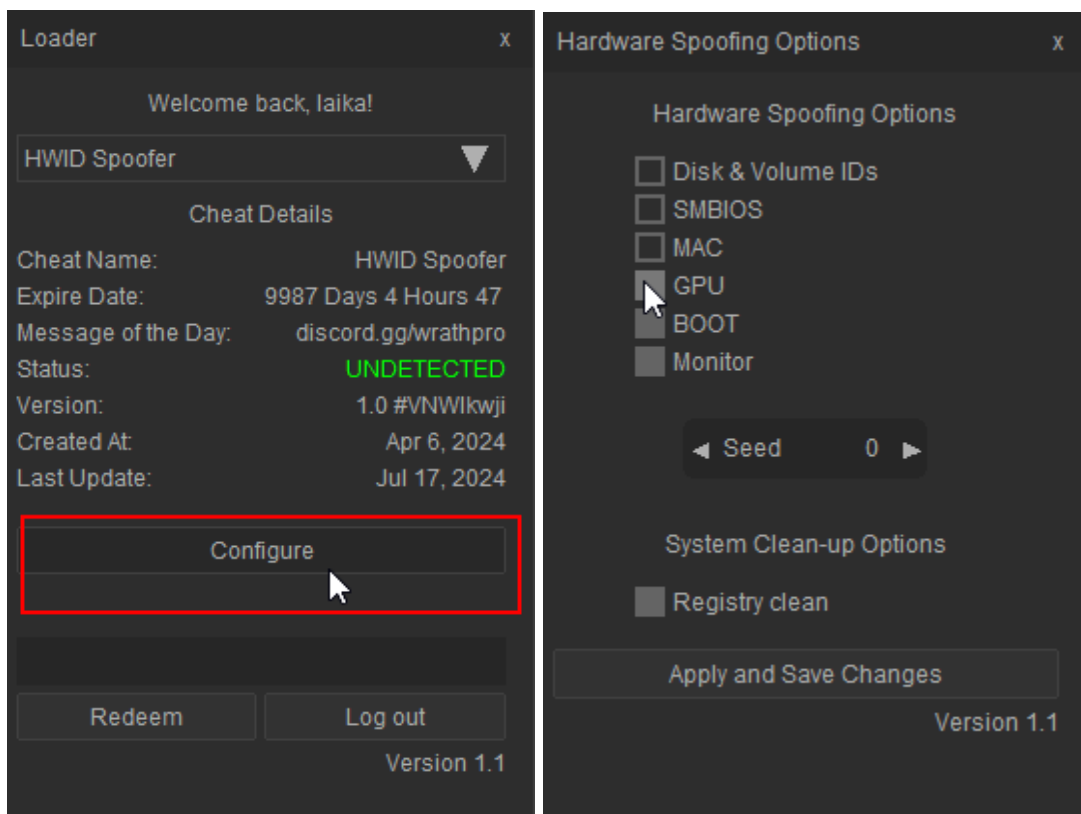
Loader x

Welcome back, laika!

HWID Spoofer

Cheat Details

| | |
|---|---|
| Cheat Name: | HWID Spoofer |
| Expire Date: | 9987 Days 4 Hours 47 |
| Message of the Day: | discord.gg/wrathpro |
| Status: | UNDETECTED |
| Version: | 1.0 #VNWIkwji |
| Created At: | Apr 6, 2024 |
| Last Update: | Jul 17, 2024 |

Configure

Redeem Log out

Version 1.1

Hardware Spoofing Options x

Hardware Spoofing Options

Disk & Volume IDs
SMBIOS
MAC
GPU
BOOT
Monitor

◀ Seed 0 ▶

System Clean-up Options

Registry clean

Apply and Save Changes

Version 1.1